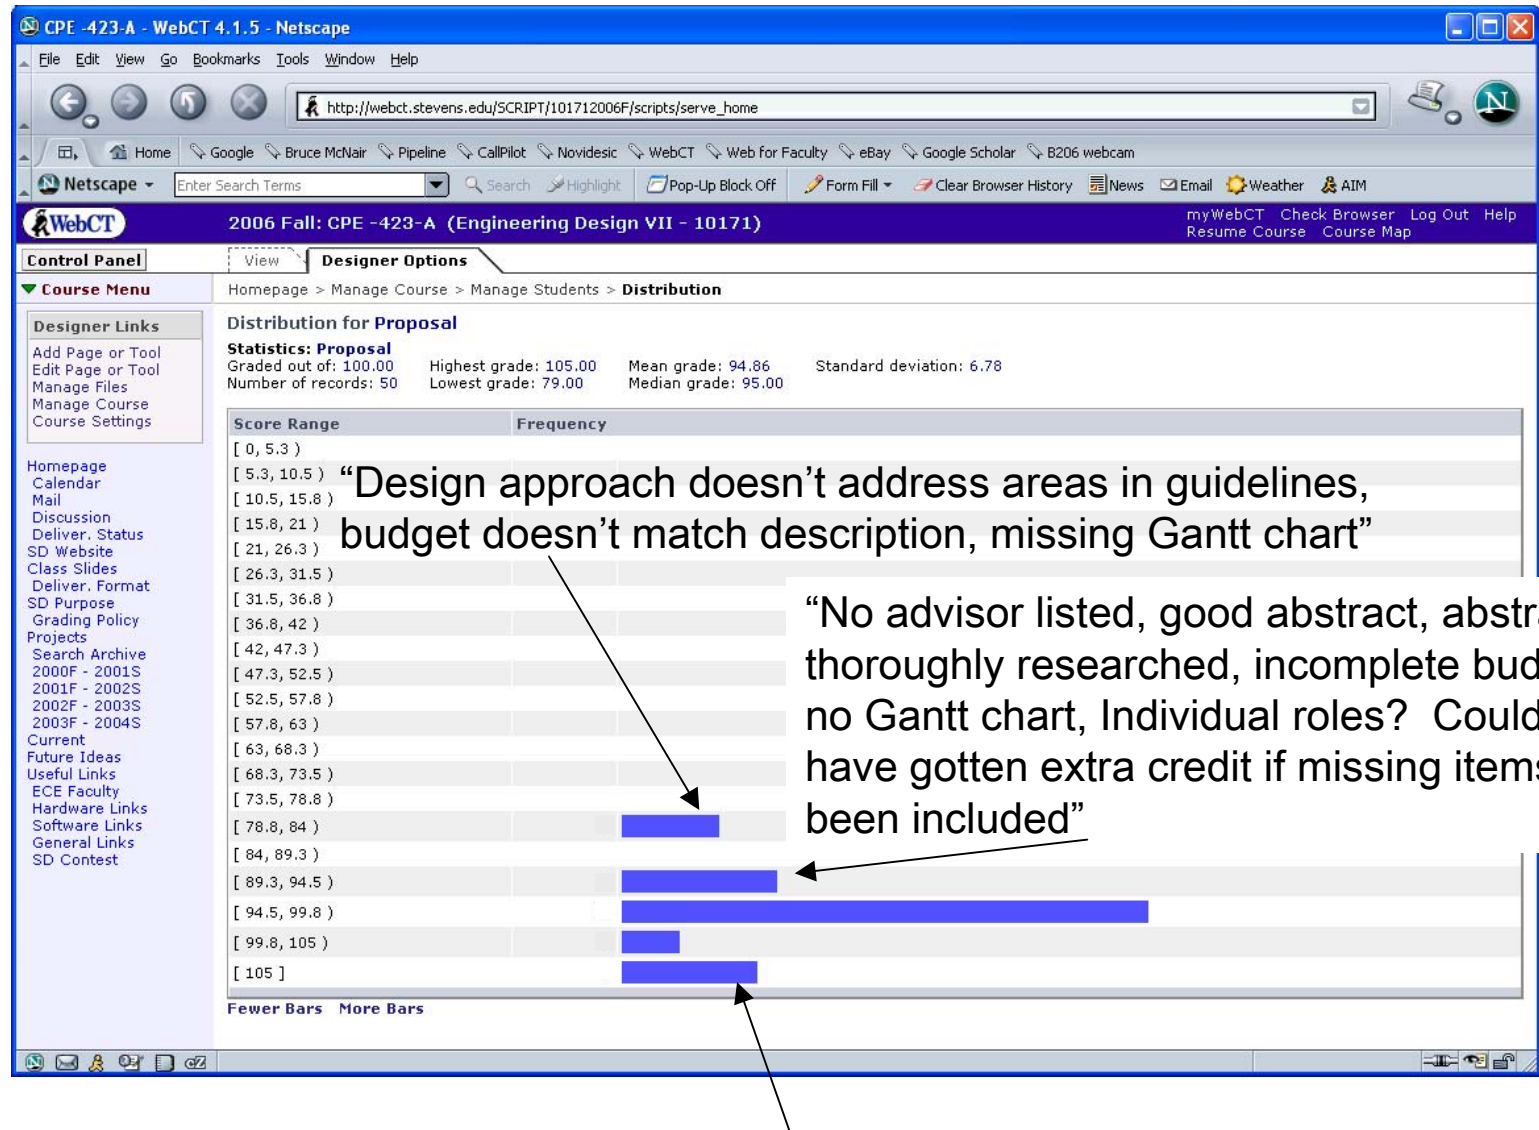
CPE -423-A - WebCT 4.1.5 - Netscape

File Edit View Go Bookmarks Tools Window Help

http://webct.stevens.edu/SCRIPT/101712006F/scripts/serve_home

Home Google Bruce McNair Pipeline CallPilot Novidesic WebCT Web for Faculty eBay Google Scholar B206 webcam

Netscape Enter Search Terms Search Highlight Pop-Up Block Off Form Fill Clear Browser History News Email Weather AIM

WebCT 2006 Fall: CPE -423-A (Engineering Design VII - 10171) myWebCT Check Browser Log Out Help Resume Course Course Map

Control Panel View Designer Options

Course Menu

Homepage > Manage Course > Manage Students > Distribution

Designer Links
Add Page or Tool
Edit Page or Tool
Manage Files
Manage Course
Course Settings

Homepage
Calendar
Mail
Discussion
Deliver. Status
SD Website
Class Slides
Deliver. Format
SD Purpose
Grading Policy
Projects
Search Archive
2000F - 2001S
2001F - 2002S
2002F - 2003S
2003F - 2004S
Current
Future Ideas
Useful Links
ECE Faculty
Hardware Links
Software Links
General Links
SD Contest

Distribution for Proposal

Statistics: Proposal
Graded out of: 100.00 Highest grade: 105.00 Mean grade: 94.86 Standard deviation: 6.78
Number of records: 50 Lowest grade: 79.00 Median grade: 95.00

| Score Range | Frequency |
|---|---|
| [ 0, 5.3 ) | |
| [ 5.3, 10.5 ) | |
| [ 10.5, 15.8 ) | |
| [ 15.8, 21 ) | |
| [ 21, 26.3 ) | |
| [ 26.3, 31.5 ) | |
| [ 31.5, 36.8 ) | |
| [ 36.8, 42 ) | |
| [ 42, 47.3 ) | |
| [ 47.3, 52.5 ) | |
| [ 52.5, 57.8 ) | |
| [ 57.8, 63 ) | |
| [ 63, 68.3 ) | |
| [ 68.3, 73.5 ) | |
| [ 73.5, 78.8 ) | |
| [ 78.8, 84 ) | |
| [ 84, 89.3 ) | |
| [ 89.3, 94.5 ) | |
| [ 94.5, 99.8 ) | |
| [ 99.8, 105 ) | |
| [ 105 ] | |

Fewer Bars More Bars

“Design approach doesn’t address areas in guidelines, budget doesn’t match description, missing Gantt chart”

“No advisor listed, good abstract, abstr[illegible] thoroughly researched, incomplete bud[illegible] no Gantt chart, Individual roles? Could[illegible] have gotten extra credit if missing item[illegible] been included”